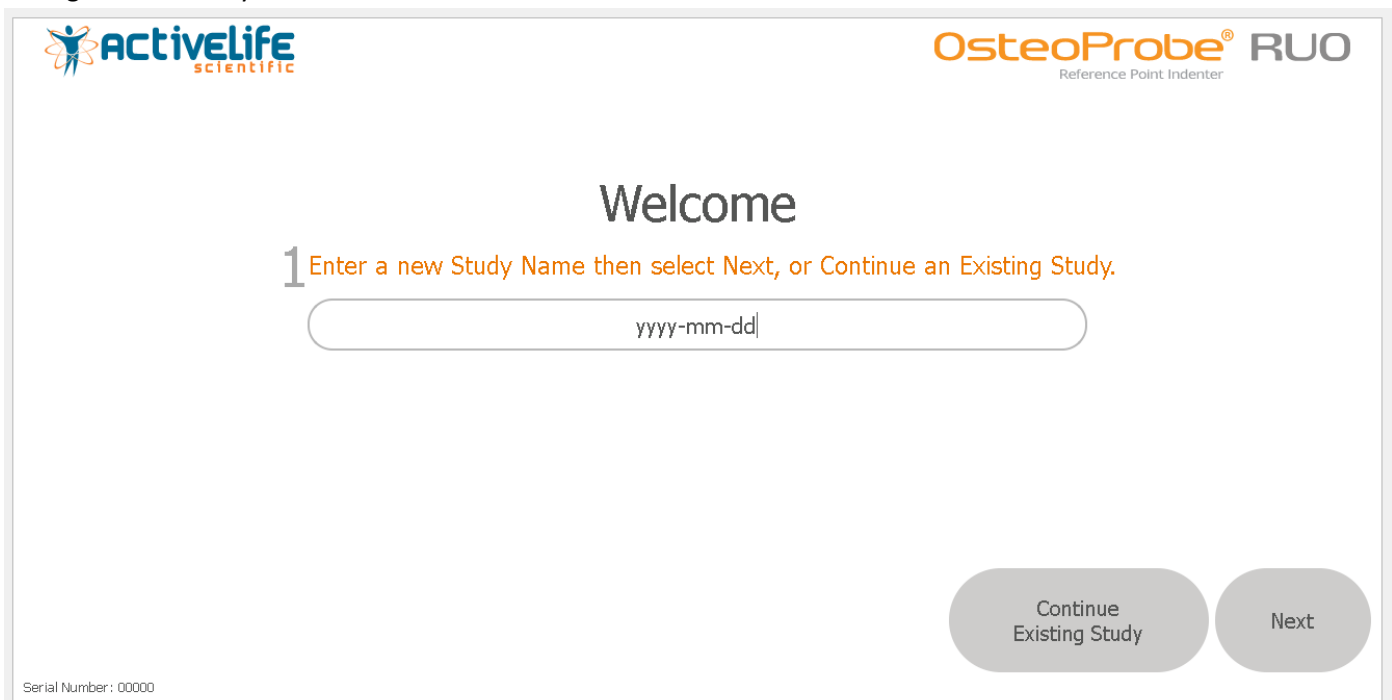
activelife
scientific

OsteoProbe® RUO
Reference Point Indenter

Welcome

1 Enter a new Study Name then select Next, or Continue an Existing Study.

yyyy-mm-dd

Continue Existing Study

Next

Serial Number: 00000